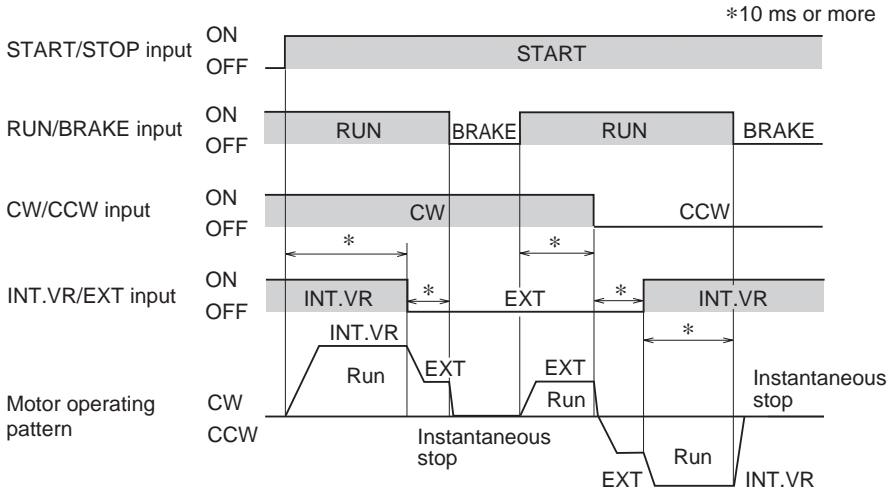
∗10 ms or more

START/STOP input ON OFF
START

RUN/BRAKE input ON OFF
RUN BRAKE RUN BRAKE

CW/CCW input ON OFF
CW CCW

∗ ∗

INT.VR/EXT input ON OFF
INT.VR ∗ EXT ∗ INT.VR

∗

INT.VR
Run EXT EXT Run
Instantaneous stop

Motor operating pattern CW CCW
Instantaneous stop
EXT Run INT.VR